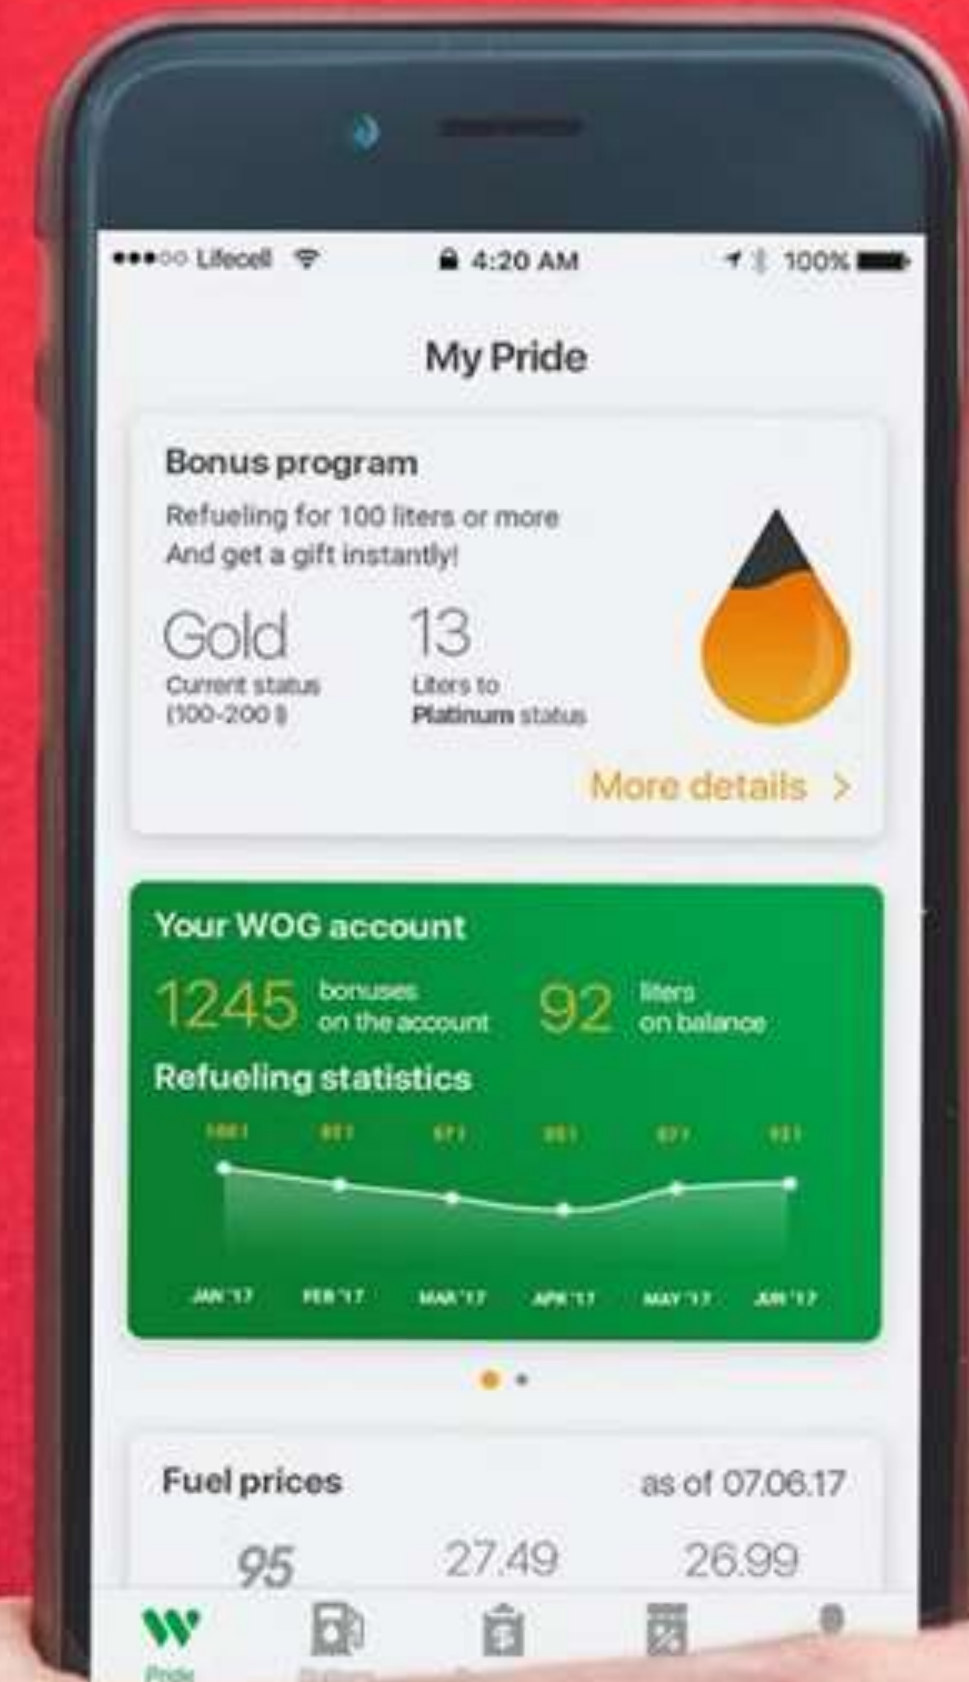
•••○○ Lifecell 4:20 AM 100%

My Pride

Bonus program
Refueling for 100 liters or more
And get a gift instantly!

Gold
Current status
(100-200 l)

13
Liters to
Platinum status

More details >

Your WOG account
1245 bonuses on the account
92 liters on balance

Refueling statistics

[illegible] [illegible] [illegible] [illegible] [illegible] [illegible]

JAN '17 FEB '17 MAR '17 APR '17 MAY '17 JUN '17

Fuel prices as of 07.06.17
95 27.49 26.99

Pride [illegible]